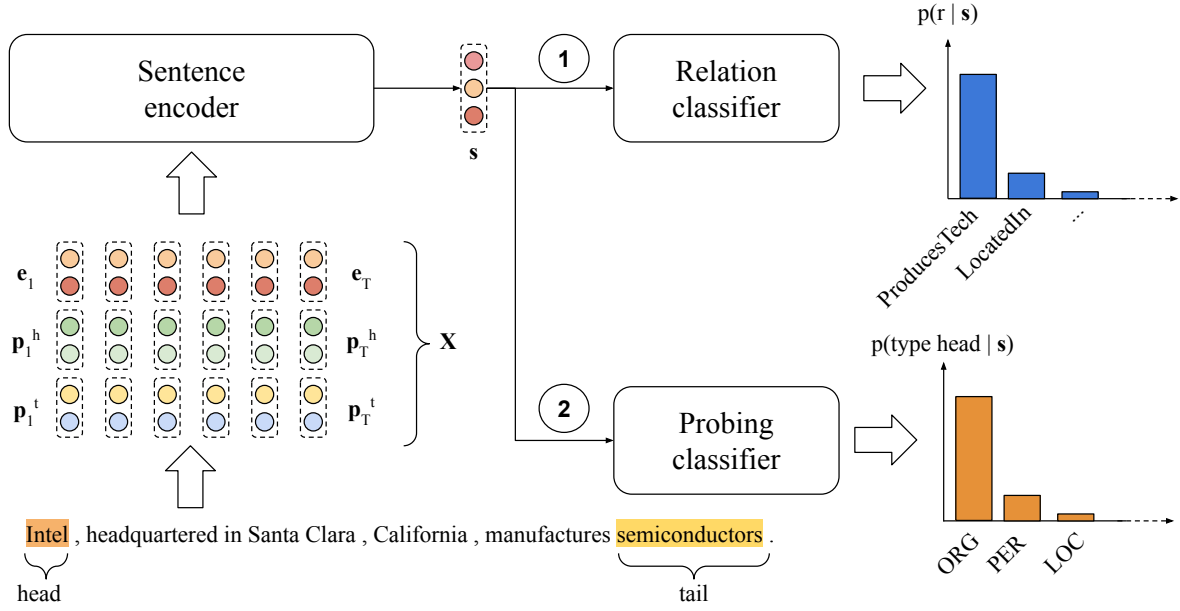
Sentence encoder

$\mathbf{s}$

1

Relation classifier

p(r | $\mathbf{s}$)

ProducesTech

LocatedIn

...

$\mathbf{e}_1$

$\mathbf{e}_T$

$\mathbf{p}_1^h$

$\mathbf{p}_T^h$

$\mathbf{X}$

$\mathbf{p}_1^t$

$\mathbf{p}_T^t$

2

Probing classifier

p(type head | $\mathbf{s}$)

ORG

PER

LOC

Intel , headquartered in Santa Clara , California , manufactures semiconductors .

head

tail